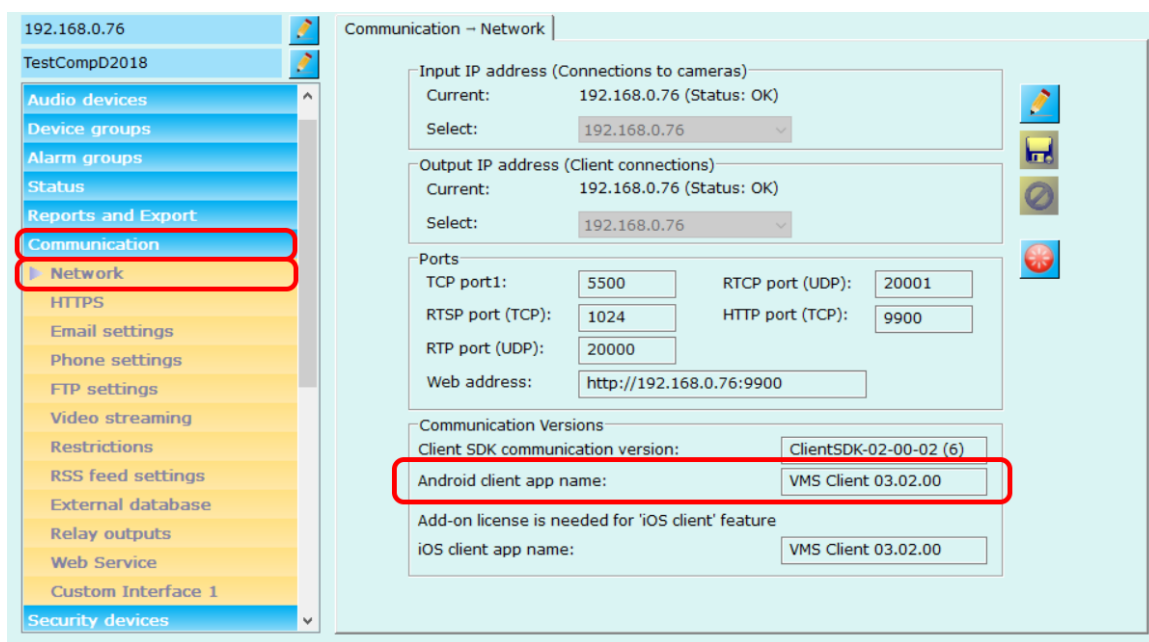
192.168.0.76

TestCompD2018

Audio devices
Device groups
Alarm groups
Status
Reports and Export
Communication
Network
HTTPS
Email settings
Phone settings
FTP settings
Video streaming
Restrictions
RSS feed settings
External database
Relay outputs
Web Service
Custom Interface 1
Security devices

Communication → Network

Input IP address (Connections to cameras)
Current: 192.168.0.76 (Status: OK)
Select: 192.168.0.76

Output IP address (Client connections)
Current: 192.168.0.76 (Status: OK)
Select: 192.168.0.76

Ports
TCP port1: 5500
RTCP port (UDP): 20001
RTSP port (TCP): 1024
HTTP port (TCP): 9900
RTP port (UDP): 20000
Web address: http://192.168.0.76:9900

Communication Versions
Client SDK communication version: ClientSDK-02-00-02 (6)
Android client app name: VMS Client 03.02.00
Add-on license is needed for 'iOS client' feature
iOS client app name: VMS Client 03.02.00